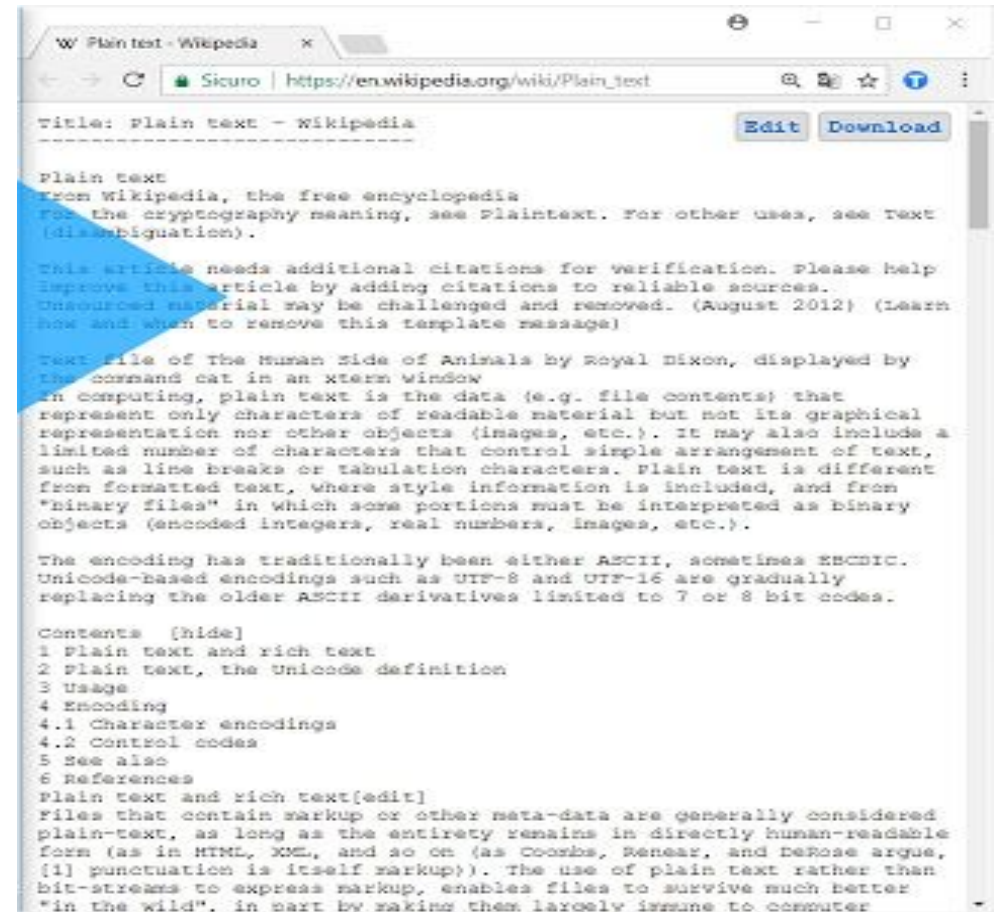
W Plain text - Wikipedia ×

Sicuro | https://en.wikipedia.org/wiki/Plain_text

Title: Plain text - Wikipedia
----------------------------

Edit Download

Plain text
From Wikipedia, the free encyclopedia
For the cryptography meaning, see Plaintext. For other uses, see Text (disambiguation).

This article needs additional citations for verification. Please help improve this article by adding citations to reliable sources. Unsourced material may be challenged and removed. (August 2012) (Learn how and when to remove this template message)

Text file of The Human Side of Animals by Royal Dixon, displayed by the command cat in an xterm window
In computing, plain text is the data (e.g. file contents) that represent only characters of readable material but not its graphical representation nor other objects (images, etc.). It may also include a limited number of characters that control simple arrangement of text, such as line breaks or tabulation characters. Plain text is different from formatted text, where style information is included, and from "binary files" in which some portions must be interpreted as binary objects (encoded integers, real numbers, images, etc.).

The encoding has traditionally been either ASCII, sometimes EBCDIC. Unicode-based encodings such as UTF-8 and UTF-16 are gradually replacing the older ASCII derivatives limited to 7 or 8 bit codes.

Contents [hide]
1 Plain text and rich text
2 Plain text, the Unicode definition
3 Usage
4 Encoding
4.1 Character encodings
4.2 Control codes
5 See also
6 References
Plain text and rich text[edit]
Files that contain markup or other meta-data are generally considered plain-text, as long as the entirety remains in directly human-readable form (as in HTML, XML, and so on (as Coombs, Renear, and DeRose argue, [1] punctuation is itself markup)). The use of plain text rather than bit-streams to express markup, enables files to survive much better "in the wild", in part by making them largely immune to computer